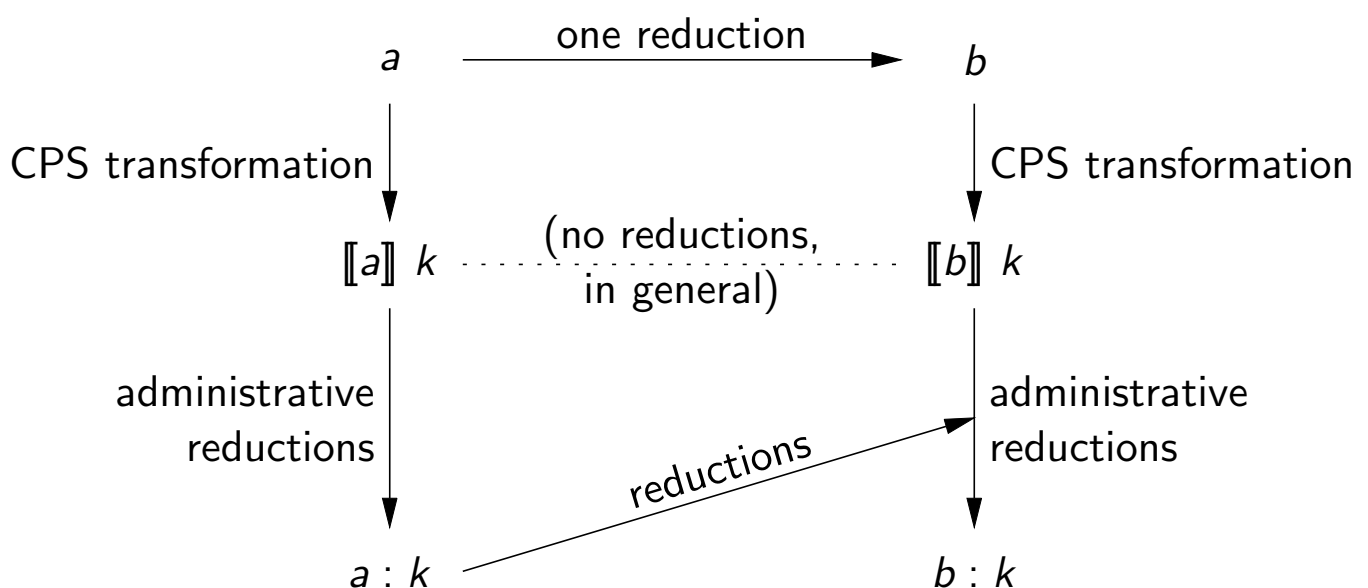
$a$ one reduction $b$

CPS transformation CPS transformation

$[\![a]\!]\ k$ (no reductions, in general) $[\![b]\!]\ k$

administrative reductions administrative reductions

reductions

$a : k$ $b : k$